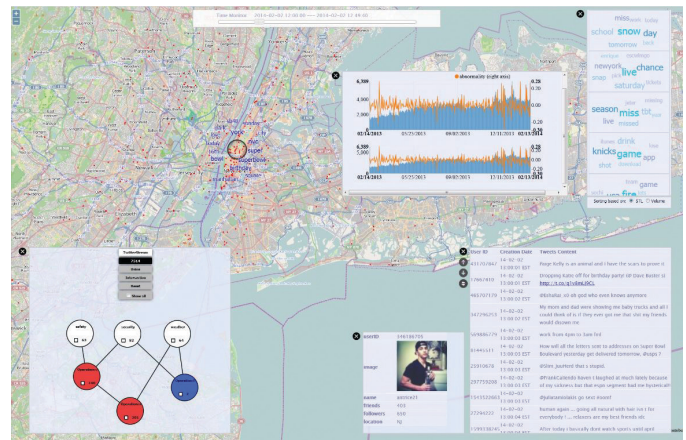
Time Window 2014-02-02 12:00:00 — 2014-02-02 17:00:00

abnormality (right axis)

6,389

0.28

02/14/2013 05/25/2013 09/02/2013 12/11/2013 02/13/2014

6,389

0.28

02/14/2013 05/25/2013 09/02/2013 12/11/2013 02/13/2014

miss school snow day tomorrow newyork live chance saturday season miss live missed knicks game app drink shot game fire

Sorting based on: STL Volume

TwitterStream

Query

Intersection

Reset

Show all

safety

security

weather

userID 149106720

image

name

friends

followers

location

User ID | Creation Date | Tweets Content
 | 14-02-02 13:00:03 EST | Reggie Kelly is an animal and I have the scars to prove it
 | 14-02-02 13:00:03 EST | Dropping Kates off for birthday party! All those Bexter :(
 | 14-02-02 13:00:03 EST | 
 | 14-02-02 13:00:03 EST | My mom and dad were showing me baby tracks and all I could think of is if they ever got hurt they would drown me
 | 14-02-02 13:00:03 EST | Watch Super Bowl
 | 14-02-02 13:00:03 EST | How will the lottery start its addresses on Super Bowl Boulevard yesterday get delivered tomorrow, drugs?
 | 14-02-02 13:00:03 EST | 
 | 14-02-02 13:00:03 EST | 
 | 14-02-02 13:00:03 EST | 
 | 14-02-02 13:00:03 EST | 
 | 14-02-02 13:00:03 EST | After today I basically dont watch sports until april